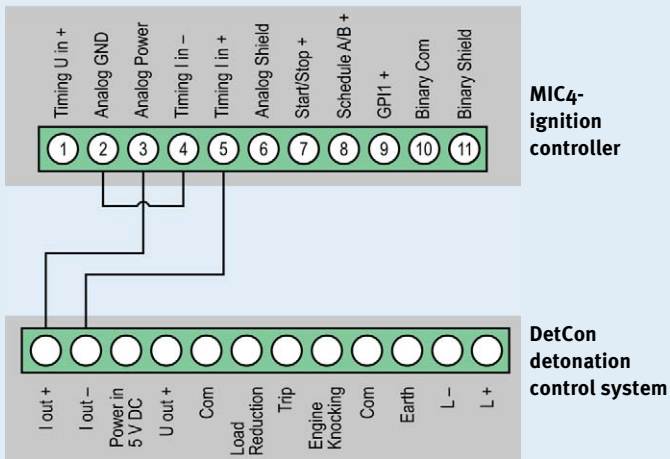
Timing U in +
Analog GND
Analog Power
Timing I in –
Timing I in +
Analog Shield
Start/Stop +
Schedule A/B +
GPI1 +
Binary Com
Binary Shield

1 2 3 4 5 6 7 8 9 10 11

MIC4-ignition controller

DetCon detonation control system

I out +
I out –
Power in 5 V DC
U out +
Com
Load Reduction
Trip
Engine Knocking
Com
Earth
L –
L +